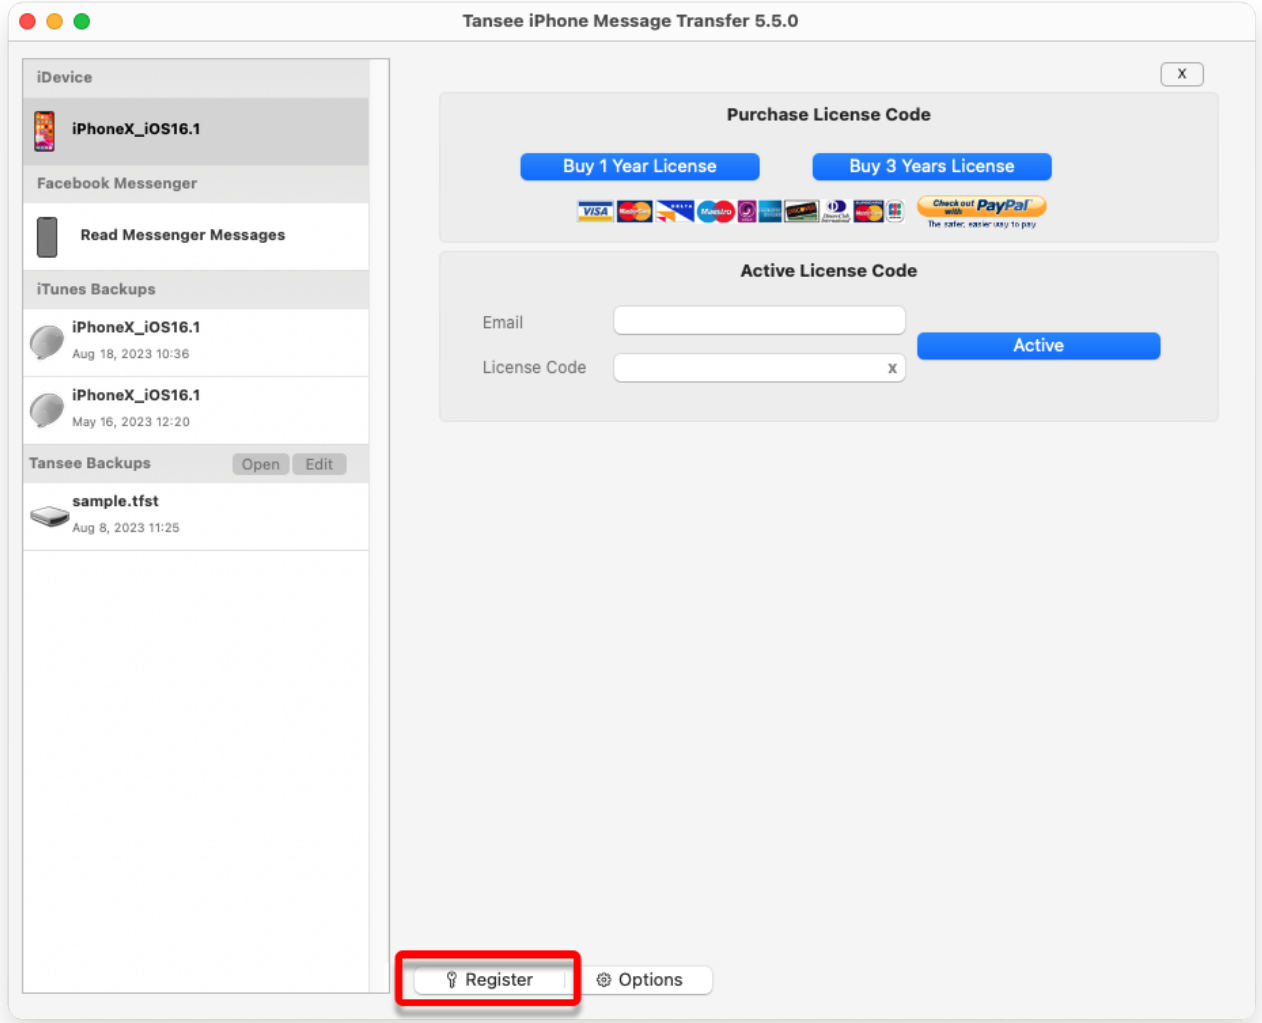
Tansee iPhone Message Transfer 5.5.0

iDevice

iPhoneX_iOS16.1

Facebook Messenger

Read Messenger Messages

iTunes Backups

iPhoneX_iOS16.1
Aug 18, 2023 10:36

iPhoneX_iOS16.1
May 16, 2023 12:20

Tansee Backups Open Edit

sample.tfst
Aug 8, 2023 11:25

X

Purchase License Code

Buy 1 Year License Buy 3 Years License

VISA Maestro Check out with PayPal
The safer, easier way to pay

Active License Code

Email

License Code x

Active

Register Options